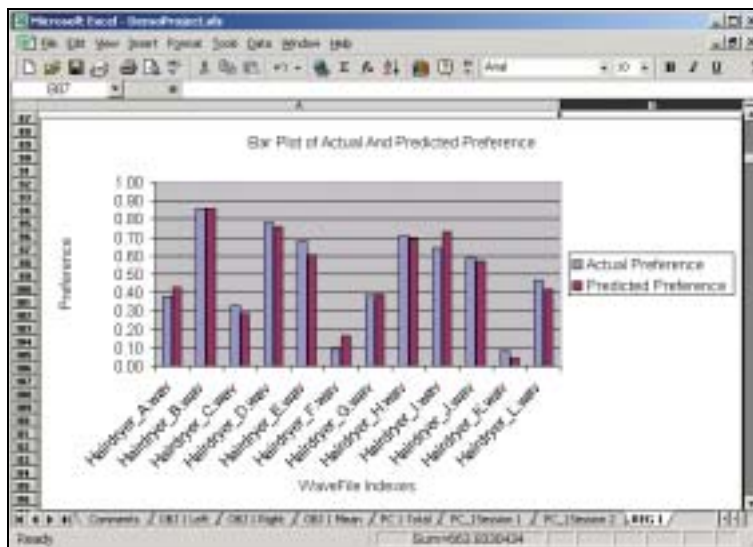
Microsoft Excel - DemoProject.xls

File Edit View Insert Format Tools Data Window Help

Arial 10 B I U

B87

A B

Bar Plot of Actual And Predicted Preference

1.00
0.90
0.80
0.70
0.60
0.50
0.40
0.30
0.20
0.10
0.00

Preference

Actual Preference
Predicted Preference

Hairdryer_A.wav
Hairdryer_B.wav
Hairdryer_C.wav
Hairdryer_D.wav
Hairdryer_E.wav
Hairdryer_F.wav
Hairdryer_G.wav
Hairdryer_H.wav
Hairdryer_I.wav
Hairdryer_J.wav
Hairdryer_K.wav
Hairdryer_L.wav

WaveFile Indexes

Comments / OBJ Left / OBJ Right / OBJ Mean / PC Total / PC_Session 1 / PC_Session 2 / REG 1 /

Ready

Sum=553.3330434